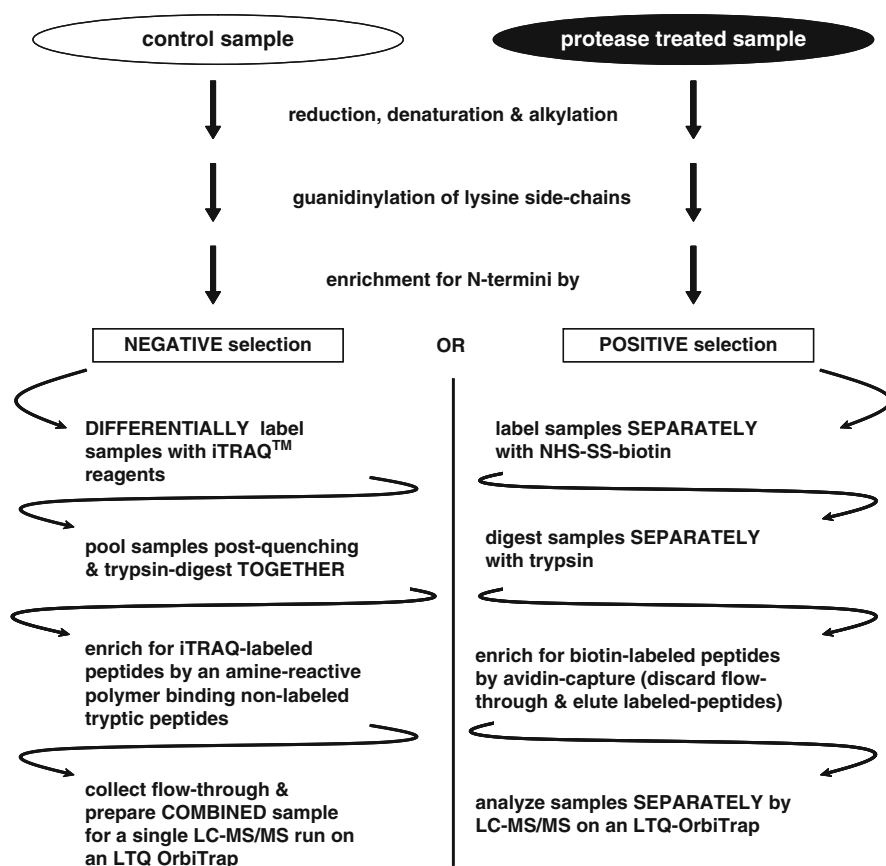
control sample

protease treated sample

reduction, denaturation & alkylation

guanidinylation of lysine side-chains

enrichment for N-termini by

NEGATIVE selection

OR

POSITIVE selection

DIFFERENTIALLY label samples with iTRAQ$^{TM}$ reagents

pool samples post-quenching & trypsin-digest TOGETHER

enrich for iTRAQ-labeled peptides by an amine-reactive polymer binding non-labeled tryptic peptides

collect flow-through & prepare COMBINED sample for a single LC-MS/MS run on an LTQ OrbiTrap

label samples SEPARATELY with NHS-SS-biotin

digest samples SEPARATELY with trypsin

enrich for biotin-labeled peptides by avidin-capture (discard flow-through & elute labeled-peptides)

analyze samples SEPARATELY by LC-MS/MS on an LTQ-OrbiTrap